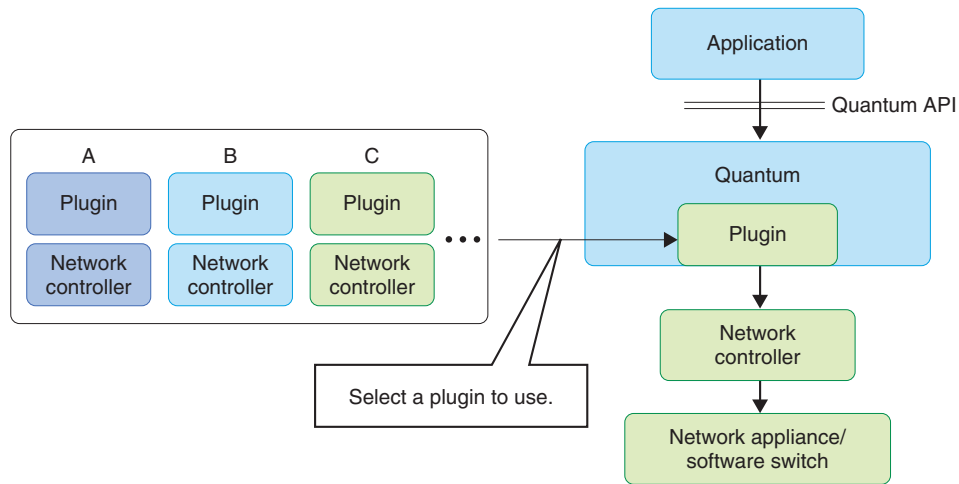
Application

Quantum API

A
Plugin
Network controller

B
Plugin
Network controller

C
Plugin
Network controller

• • •

Quantum
Plugin

Network controller

Network appliance/ software switch

Select a plugin to use.